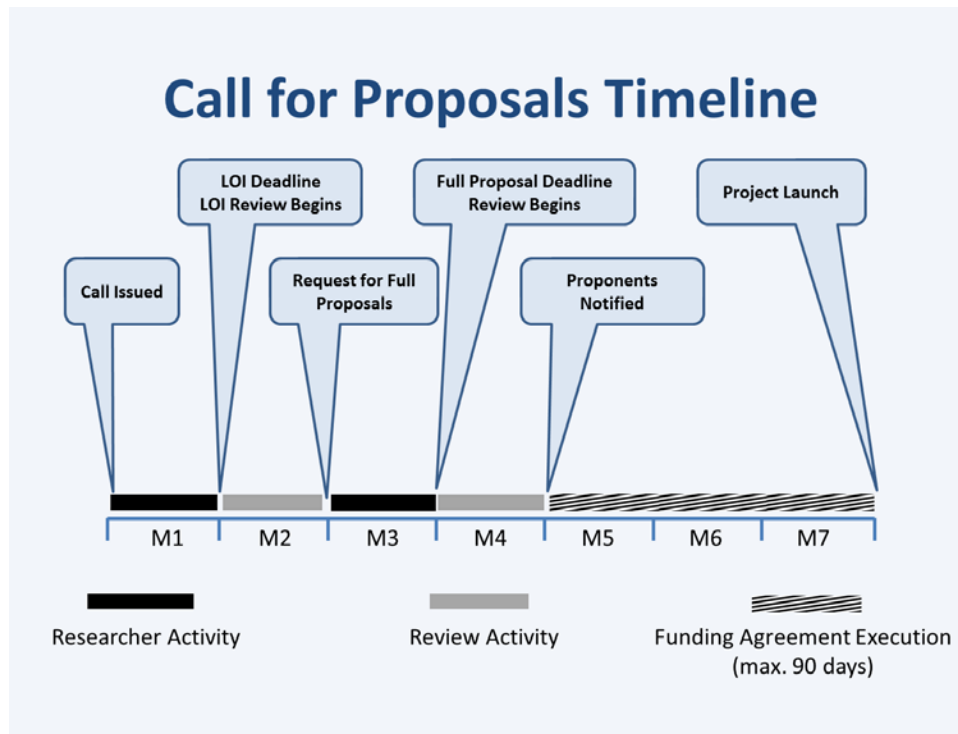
Call for Proposals Timeline

LOI Deadline
LOI Review Begins

Full Proposal Deadline
Review Begins

Project Launch

Call Issued

Request for Full Proposals

Proponents Notified

M1 M2 M3 M4 M5 M6 M7

Researcher Activity

Review Activity

Funding Agreement Execution (max. 90 days)